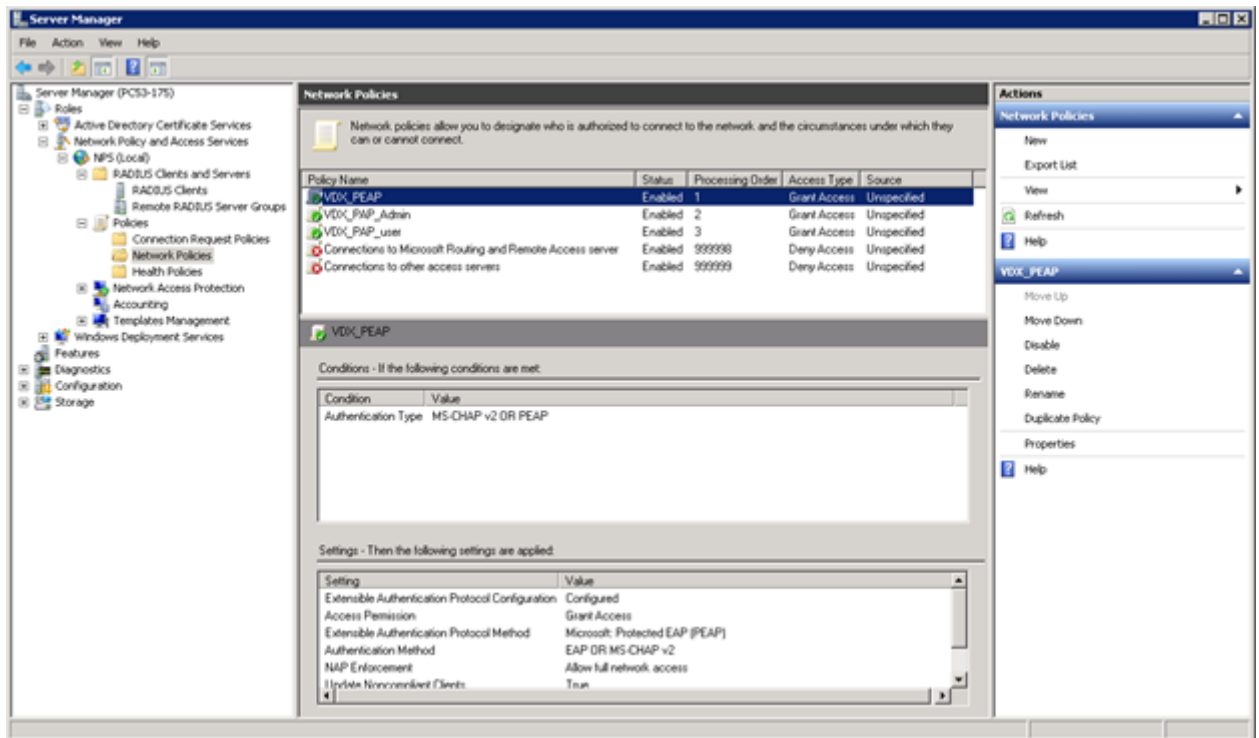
Server Manager

File Action View Help

Server Manager (PCS3-175)
Roles
Active Directory Certificate Services
Network Policy and Access Services
NPS (Local)
RADIUS Clients and Servers
RADIUS Clients
Remote RADIUS Server Groups
Policies
Connection Request Policies
Network Policies
Health Policies
Network Access Protection
Accounting
Templates Management
Windows Deployment Services
Features
Diagnostics
Configuration
Storage

Network Policies

Network policies allow you to designate who is authorized to connect to the network and the circumstances under which they can or cannot connect.

| Policy Name | Status | Processing Order | Access Type | Source |
|---|---|---|---|---|
| VDX_PEAP | Enabled | 1 | Grant Access | Unspecified |
| VDX_PAP_Admin | Enabled | 2 | Grant Access | Unspecified |
| VDX_PAP_user | Enabled | 3 | Grant Access | Unspecified |
| Connections to Microsoft Routing and Remote Access server | Enabled | 999998 | Deny Access | Unspecified |
| Connections to other access servers | Enabled | 999999 | Deny Access | Unspecified |

VDX_PEAP

Conditions - If the following conditions are met:

| Condition | Value |
|---|---|
| Authentication Type | MS-CHAP v2 OR PEAP |

Settings - Then the following settings are applied:

| Setting | Value |
|---|---|
| Extensible Authentication Protocol Configuration | Configured |
| Access Permission | Grant Access |
| Extensible Authentication Protocol Method | Microsoft: Protected EAP (PEAP) |
| Authentication Method | EAP OR MS-CHAP v2 |
| NAP Enforcement | Allow full network access |
| Update Noncompliant Clients | True |

Actions
Network Policies
New
Export List
View
Refresh
Help
VDX_PEAP
Move Up
Move Down
Disable
Delete
Rename
Duplicate Policy
Properties
Help